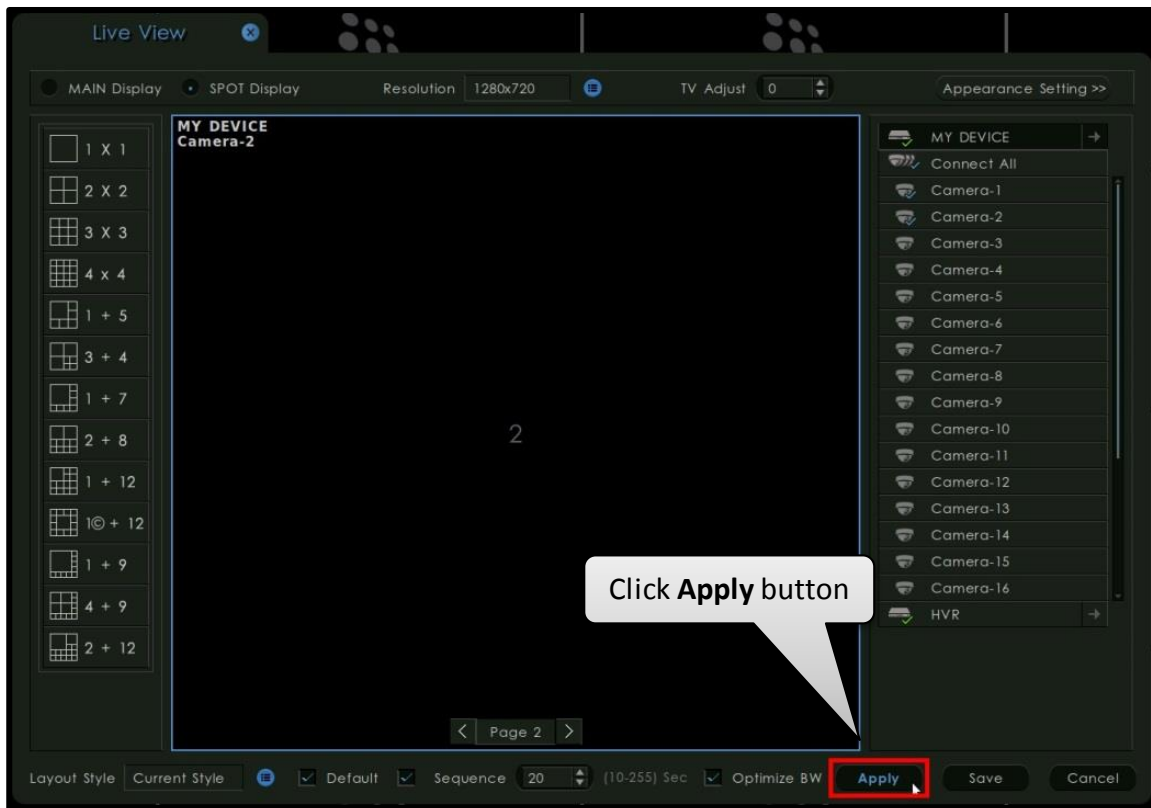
Live View

MAIN Display
SPOT Display
Resolution 1280x720
TV Adjust 0
Appearance Setting >>

1 X 1
2 X 2
3 X 3
4 x 4
1 + 5
3 + 4
1 + 7
2 + 8
1 + 12
1© + 12
1 + 9
4 + 9
2 + 12

MY DEVICE
Camera-2

2

Page 2

MY DEVICE
Connect All
Camera-1
Camera-2
Camera-3
Camera-4
Camera-5
Camera-6
Camera-7
Camera-8
Camera-9
Camera-10
Camera-11
Camera-12
Camera-13
Camera-14
Camera-15
Camera-16
HVR

Click **Apply** button

Layout Style Current Style
Default
Sequence 20
(10-255) Sec
Optimize BW
Apply
Save
Cancel